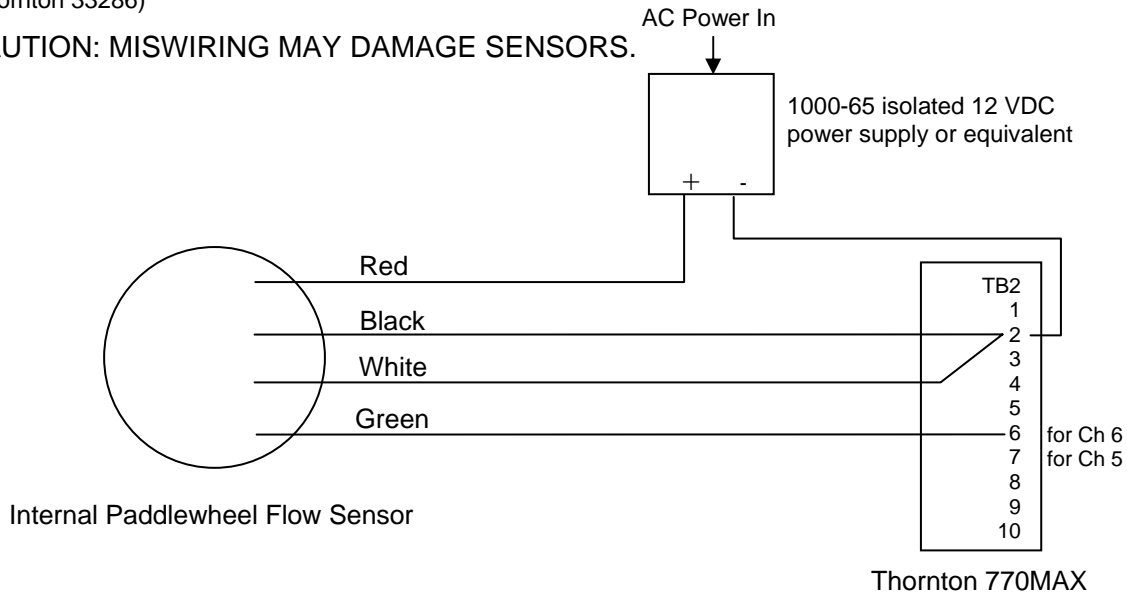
ornton 33286)

AUTION: MISWIRING MAY DAMAGE SENSORS.

AC Power In

1000-65 isolated 12 VDC power supply or equivalent

+ -

Red

Black

White

Green

Internal Paddlewheel Flow Sensor

TB2
1
2
3
4
5
6
7
8
9
10

for Ch 6
for Ch 5

Thornton 770MAX